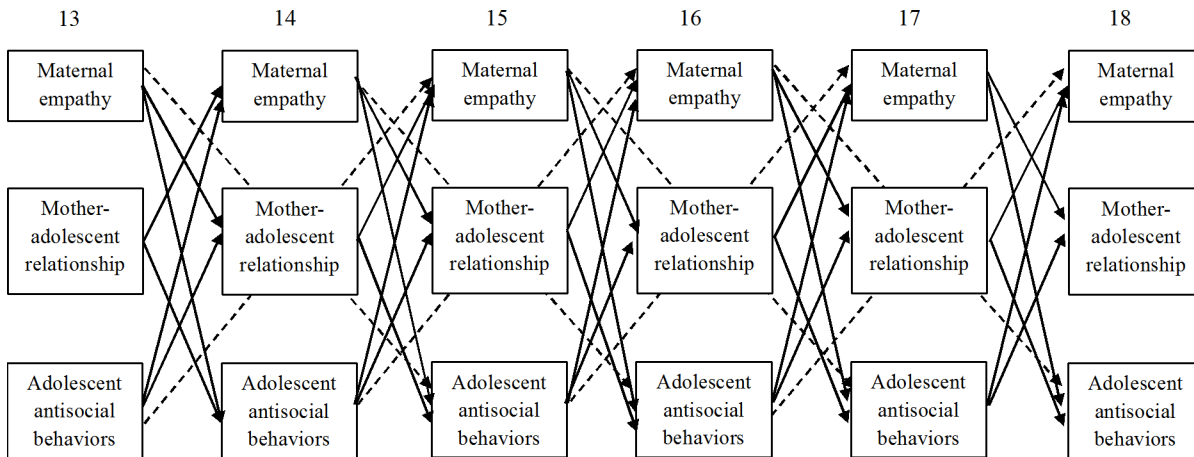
13

Maternal empathy

Mother-adolescent relationship

Adolescent antisocial behaviors

14

Maternal empathy

Mother-adolescent relationship

Adolescent antisocial behaviors

15

Maternal empathy

Mother-adolescent relationship

Adolescent antisocial behaviors

16

Maternal empathy

Mother-adolescent relationship

Adolescent antisocial behaviors

17

Maternal empathy

Mother-adolescent relationship

Adolescent antisocial behaviors

18

Maternal empathy

Mother-adolescent relationship

Adolescent antisocial behaviors